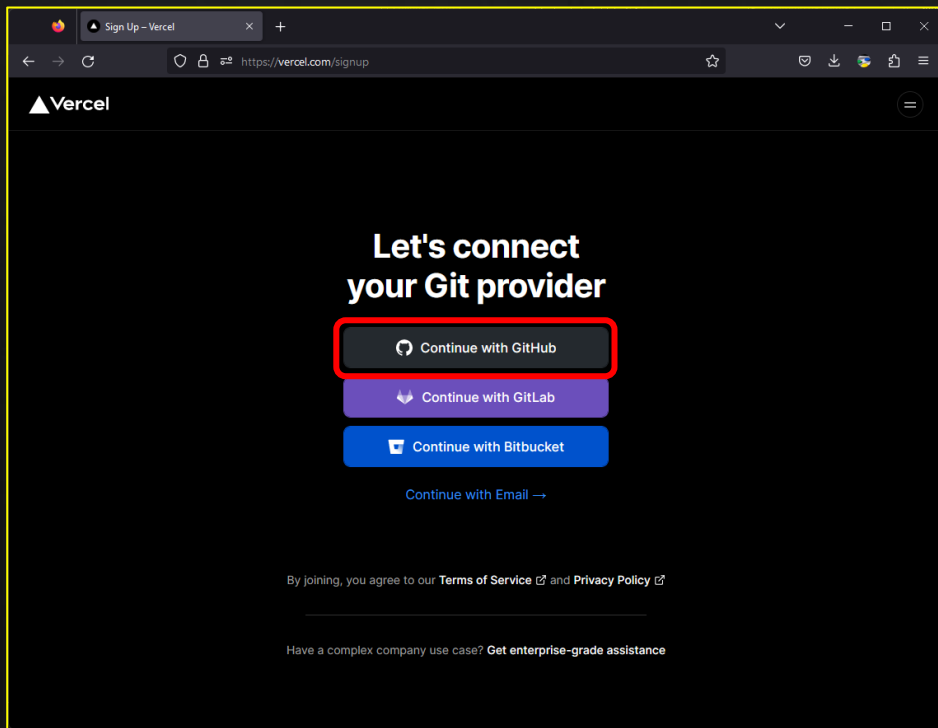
Sign Up – Vercel

https://vercel.com/signup

Vercel

Let's connect your Git provider

Continue with GitHub

Continue with GitLab

Continue with Bitbucket

Continue with Email →

By joining, you agree to our Terms of Service and Privacy Policy

Have a complex company use case? Get enterprise-grade assistance